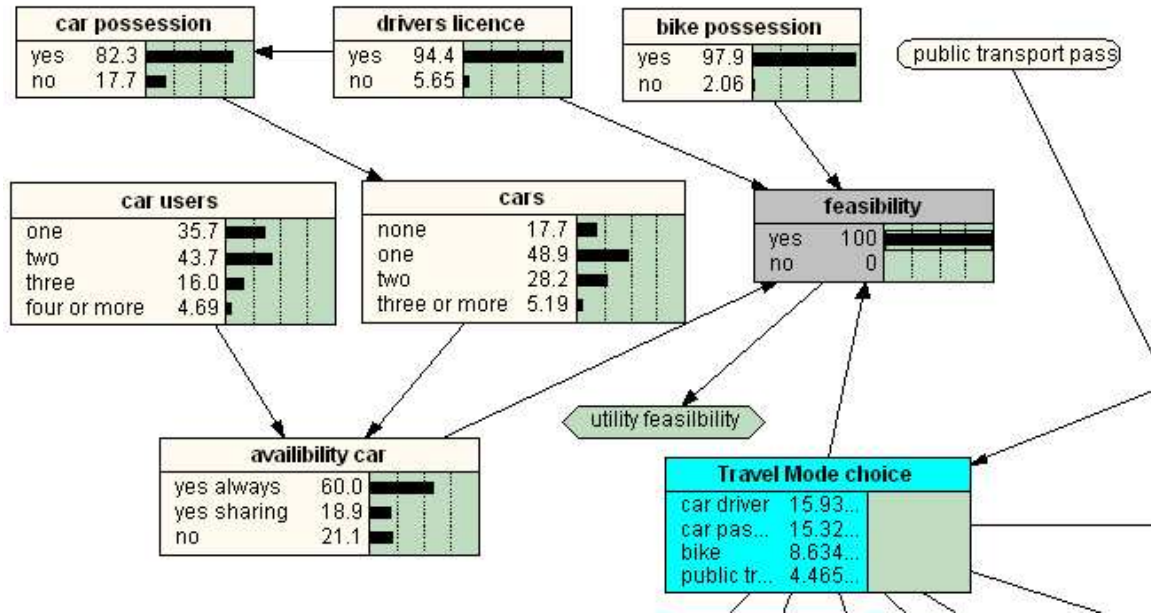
car possession
| | |
|---|---|
| yes | 82.3 |
| no | 17.7 |

drivers licence
| | |
|---|---|
| yes | 94.4 |
| no | 5.65 |

bike possession
| | |
|---|---|
| yes | 97.9 |
| no | 2.06 |

public transport pass

car users
| | |
|---|---|
| one | 35.7 |
| two | 43.7 |
| three | 16.0 |
| four or more | 4.69 |

cars
| | |
|---|---|
| none | 17.7 |
| one | 48.9 |
| two | 28.2 |
| three or more | 5.19 |

feasibility
| | |
|---|---|
| yes | 100 |
| no | 0 |

utility feasilbility

availibility car
| | |
|---|---|
| yes always | 60.0 |
| yes sharing | 18.9 |
| no | 21.1 |

Travel Mode choice
| | |
|---|---|
| car driver | 15.93... |
| car pas... | 15.32... |
| bike | 8.634... |
| public tr... | 4.465... |